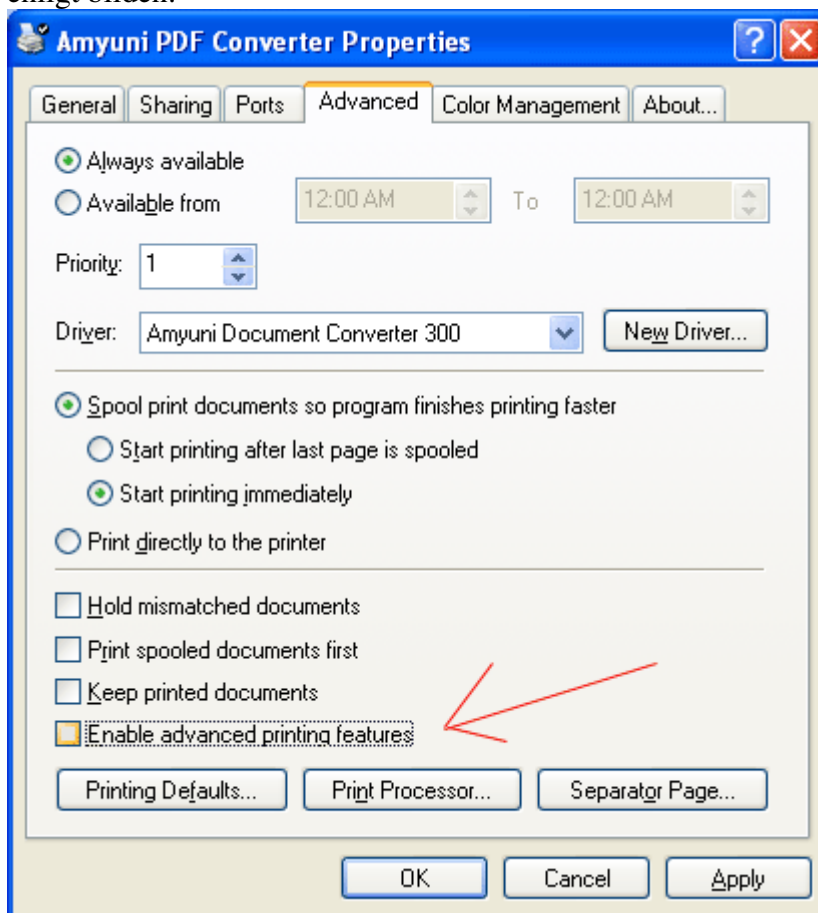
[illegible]

Amyuni PDF Converter Properties

?

General | Sharing | Ports | Advanced | Color Management | About...

Always available

Available from 12:00 AM To 12:00 AM

Priority: 1

Driver: Amyuni Document Converter 300

New Driver...

Spool print documents so program finishes printing faster

Start printing after last page is spooled

Start printing immediately

Print directly to the printer

Hold mismatched documents

Print spooled documents first

Keep printed documents

Enable advanced printing features

Printing Defaults...

Print Processor...

Separator Page...

OK

Cancel

Apply